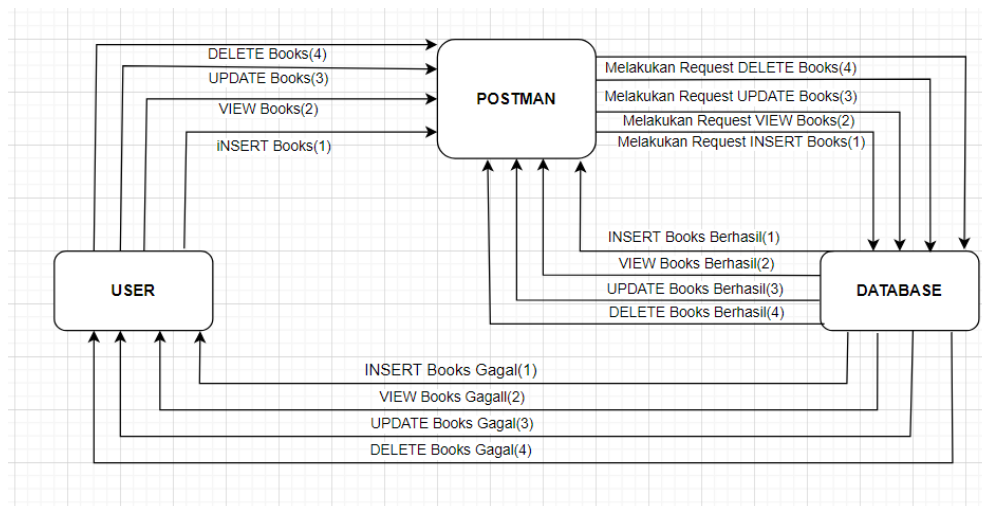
DELETE Books(4)
UPDATE Books(3)
VIEW Books(2)
iNSERT Books(1)

POSTMAN

Melakukan Request DELETE Books(4)
Melakukan Request UPDATE Books(3)
Melakukan Request VIEW Books(2)
Melakukan Request INSERT Books(1)

INSERT Books Berhasil(1)
VIEW Books Berhasil(2)
UPDATE Books Berhasil(3)
DELETE Books Berhasil(4)

USER

DATABASE

INSERT Books Gagal(1)
VIEW Books Gagall(2)
UPDATE Books Gagal(3)
DELETE Books Gagal(4)